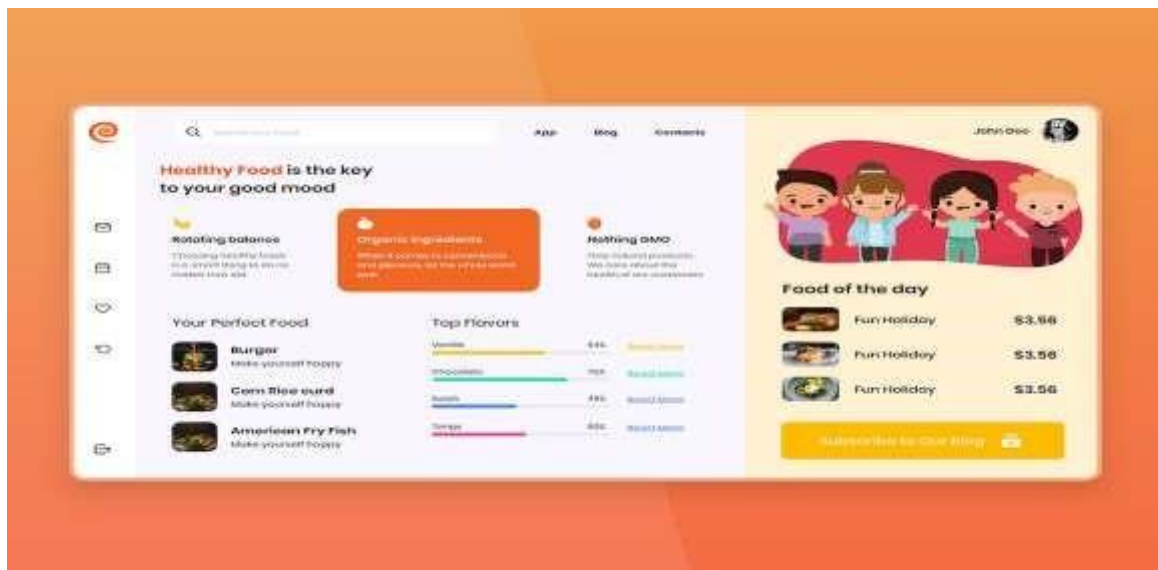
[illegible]

App Blog Contacts

John Doe

Healthy Food is the key to your good mood

Rotating balance
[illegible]

Organic Ingredients
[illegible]

Nothing GMO
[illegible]

Your Perfect Food

Burger
Make yourself happy

Corn Rice curd
Make yourself happy

American Fry Fish
Make yourself happy

Top Flavors

Vanilla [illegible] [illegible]

Chocolate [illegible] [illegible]

Sweets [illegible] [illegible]

Tangy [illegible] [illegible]

Food of the day

Fun Holiday $3.56

Fun Holiday $3.56

Fun Holiday $3.56

Subscribe to Our Blog